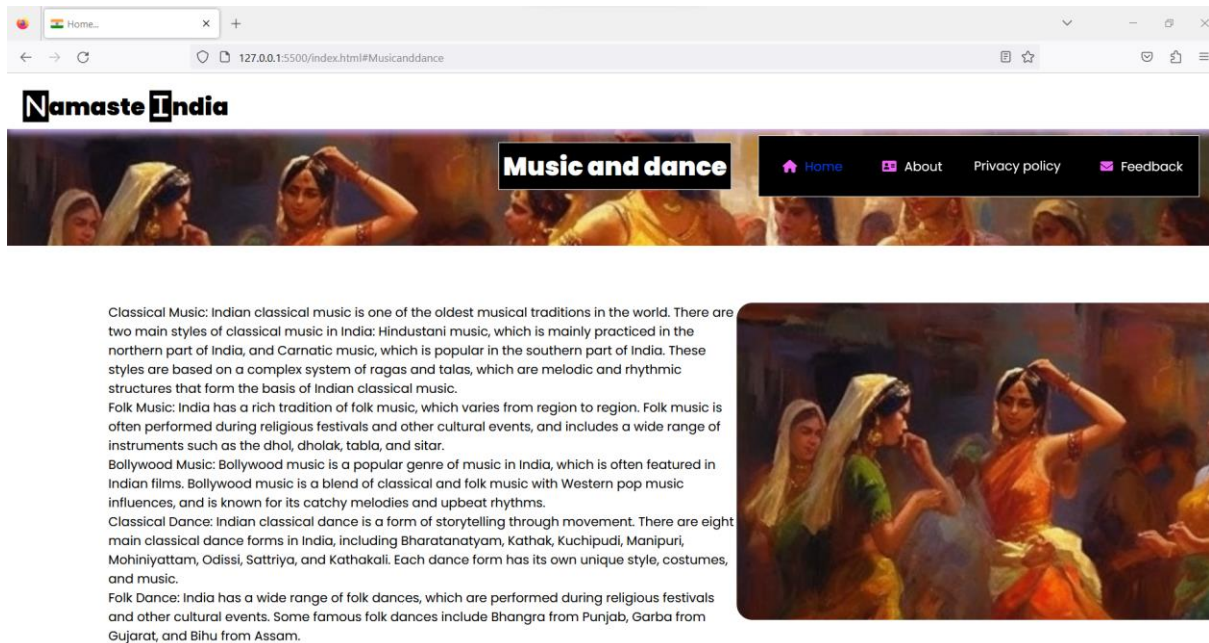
Home...

127.0.0.1:5500/index.html#Musicanddance

Namaste India

Music and dance

Home About Privacy policy Feedback

Classical Music: Indian classical music is one of the oldest musical traditions in the world. There are two main styles of classical music in India: Hindustani music, which is mainly practiced in the northern part of India, and Carnatic music, which is popular in the southern part of India. These styles are based on a complex system of ragas and talas, which are melodic and rhythmic structures that form the basis of Indian classical music.
Folk Music: India has a rich tradition of folk music, which varies from region to region. Folk music is often performed during religious festivals and other cultural events, and includes a wide range of instruments such as the dhol, dholak, tabla, and sitar.
Bollywood Music: Bollywood music is a popular genre of music in India, which is often featured in Indian films. Bollywood music is a blend of classical and folk music with Western pop music influences, and is known for its catchy melodies and upbeat rhythms.
Classical Dance: Indian classical dance is a form of storytelling through movement. There are eight main classical dance forms in India, including Bharatanatyam, Kathak, Kuchipudi, Manipuri, Mohiniyattam, Odissi, Sattriya, and Kathakali. Each dance form has its own unique style, costumes, and music.
Folk Dance: India has a wide range of folk dances, which are performed during religious festivals and other cultural events. Some famous folk dances include Bhangra from Punjab, Garba from Gujarat, and Bihu from Assam.